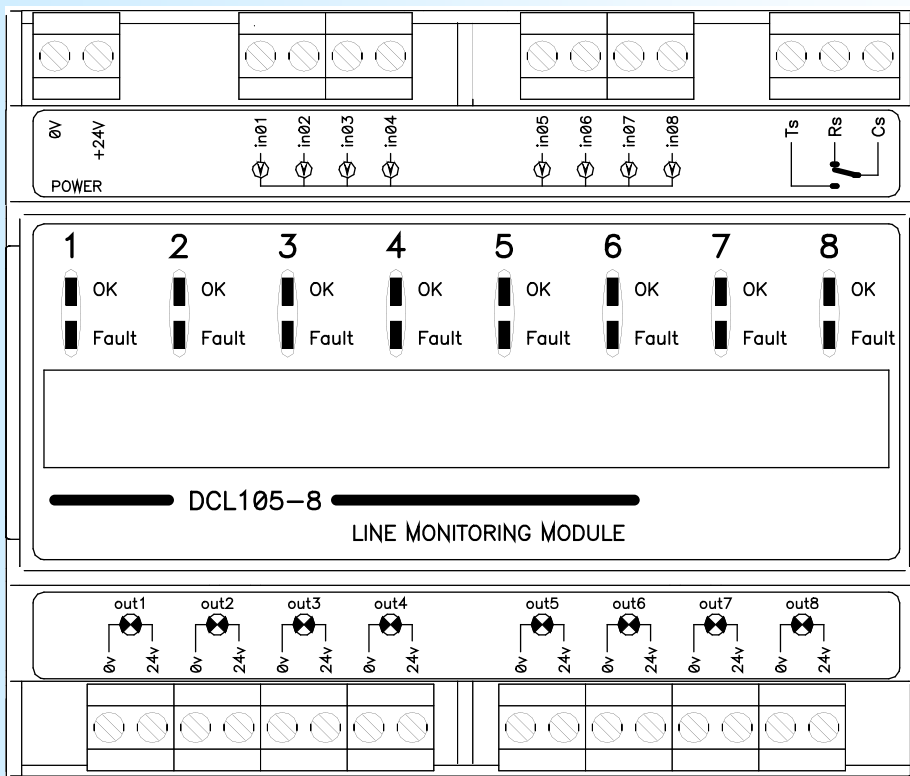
0V +24V
POWER

in01 in02 in03 in04 in05 in06 in07 in08

Ts Rs Cs

1 OK Fault
2 OK Fault
3 OK Fault
4 OK Fault
5 OK Fault
6 OK Fault
7 OK Fault
8 OK Fault

DCL105-8

LINE MONITORING MODULE

out1 0v 24v
out2 0v 24v
out3 0v 24v
out4 0v 24v
out5 0v 24v
out6 0v 24v
out7 0v 24v
out8 0v 24v